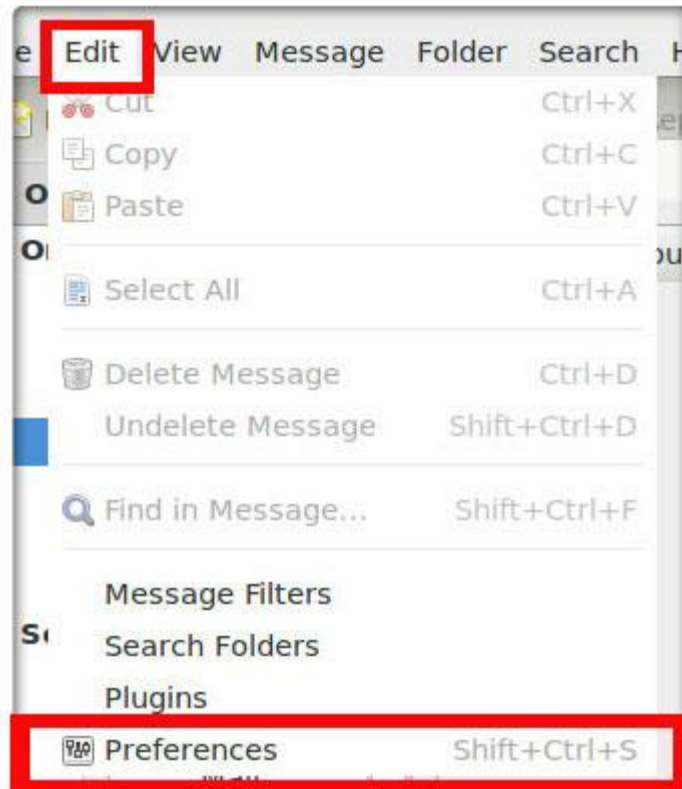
e Edit View Message Folder Search H

Cut Ctrl+X
Copy Ctrl+C
Paste Ctrl+V

Select All Ctrl+A

Delete Message Ctrl+D
Undelete Message Shift+Ctrl+D

Find in Message... Shift+Ctrl+F

Message Filters
Search Folders
Plugins
Preferences Shift+Ctrl+S